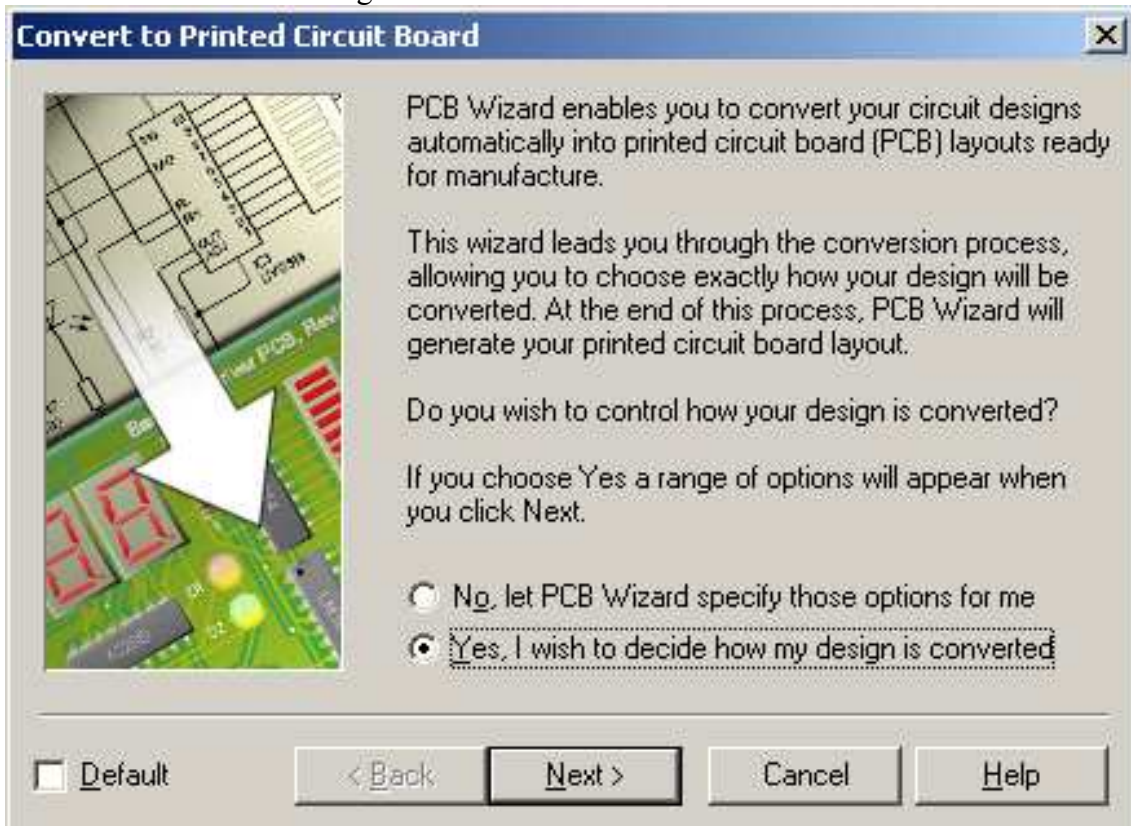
Convert to Printed Circuit Board

PCB Wizard enables you to convert your circuit designs automatically into printed circuit board (PCB) layouts ready for manufacture.

This wizard leads you through the conversion process, allowing you to choose exactly how your design will be converted. At the end of this process, PCB Wizard will generate your printed circuit board layout.

Do you wish to control how your design is converted?

If you choose Yes a range of options will appear when you click Next.

No, let PCB Wizard specify those options for me

Yes, I wish to decide how my design is converted

Default

< Back

Next >

Cancel

Help